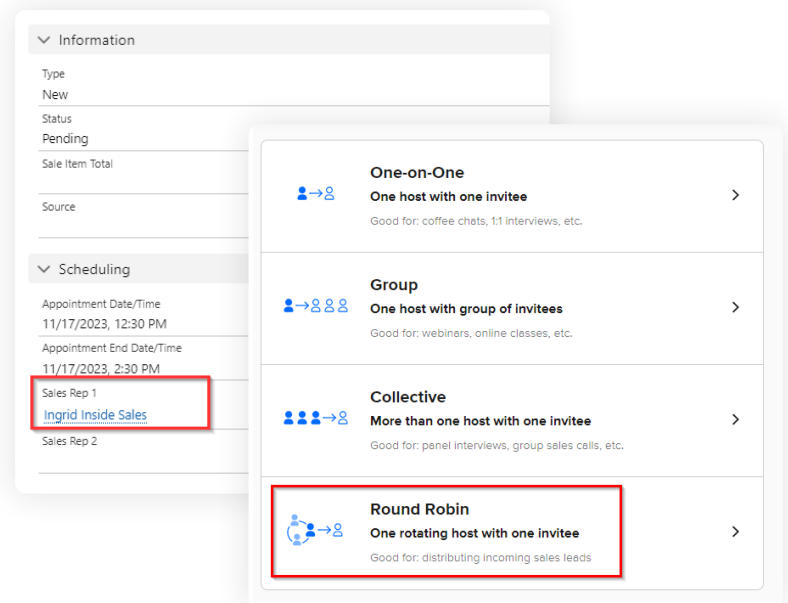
Information

Type
New

Status
Pending

Sale Item Total

Source

Scheduling

Appointment Date/Time
11/17/2023, 12:30 PM

Appointment End Date/Time
11/17/2023, 2:30 PM

Sales Rep 1
Ingrid Inside Sales

Sales Rep 2

One-on-One
One host with one invitee
Good for: coffee chats, 1:1 interviews, etc.

Group
One host with group of invitees
Good for: webinars, online classes, etc.

Collective
More than one host with one invitee
Good for: panel interviews, group sales calls, etc.

Round Robin
One rotating host with one invitee
Good for: distributing incoming sales leads